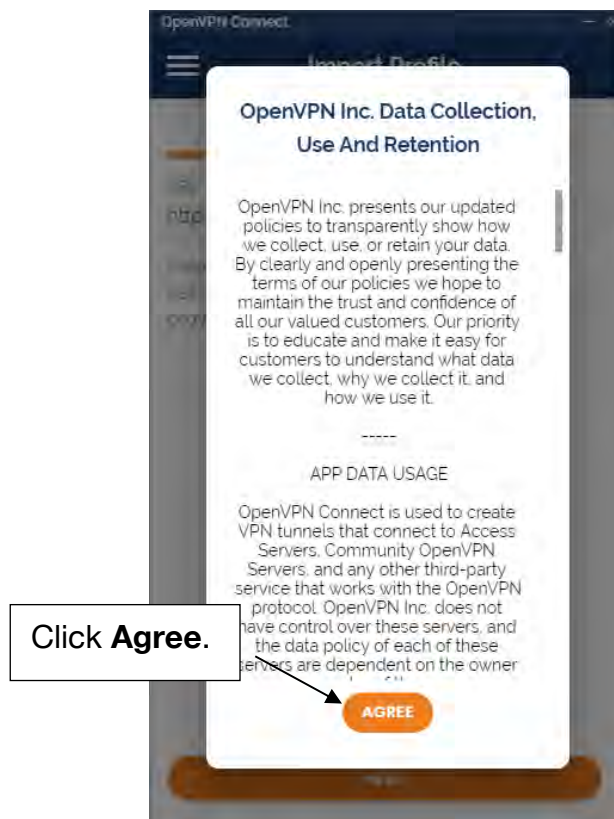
OpenVPN Connect

Import Profile

http

OpenVPN Inc. Data Collection, Use And Retention

OpenVPN Inc. presents our updated policies to transparently show how we collect, use, or retain your data. By clearly and openly presenting the terms of our policies we hope to maintain the trust and confidence of all our valued customers. Our priority is to educate and make it easy for customers to understand what data we collect, why we collect it, and how we use it.

-----

APP DATA USAGE

OpenVPN Connect is used to create VPN tunnels that connect to Access Servers, Community OpenVPN Servers, and any other third-party service that works with the OpenVPN protocol. OpenVPN Inc. does not have control over these servers, and the data policy of each of these servers are dependent on the owner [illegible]

Click **Agree**.

AGREE